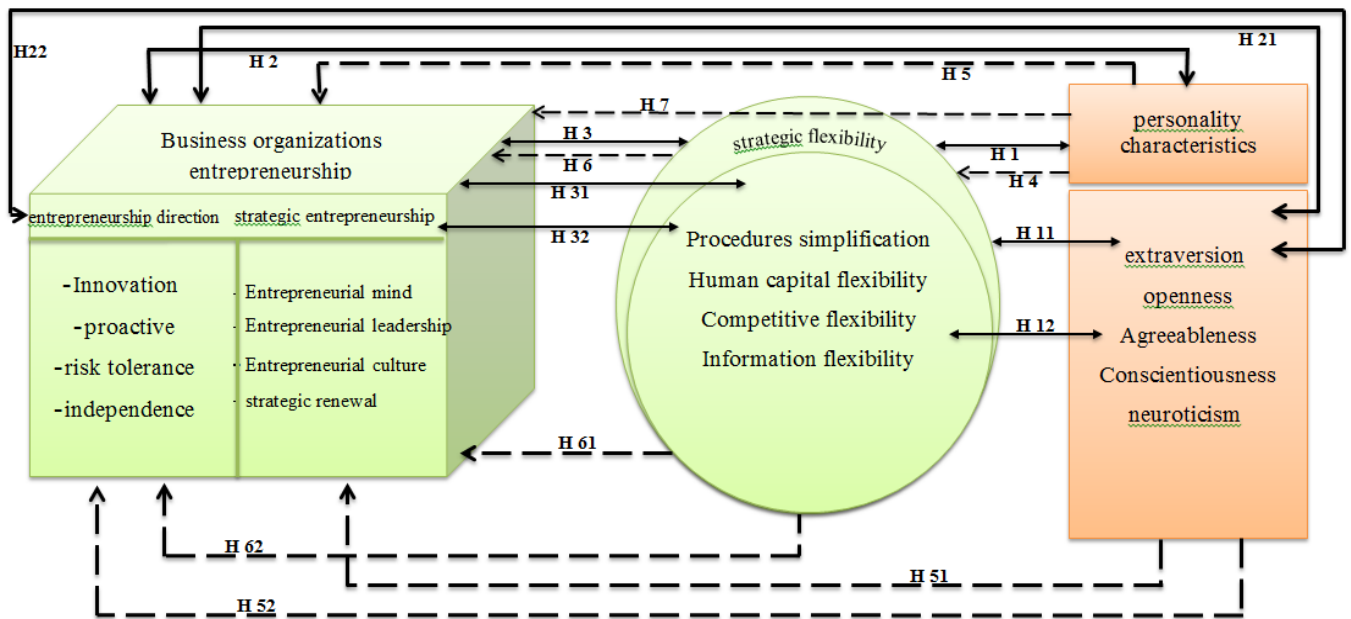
H22

H 2

H 21

H 5

H 7

Business organizations entrepreneurship

H 3

H 6

strategic flexibility

H 1

H 4

personality characteristics

H 31

entrepreneurship direction

strategic entrepreneurship

H 32

-Innovation
-proactive
-risk tolerance
-independence

- Entrepreneurial mind
- Entrepreneurial leadership
- Entrepreneurial culture
- strategic renewal

Procedures simplification
Human capital flexibility
Competitive flexibility
Information flexibility

H 11

H 12

extraversion
openness
Agreeableness
Conscientiousness
neuroticism

H 61

H 62

H 51

H 52